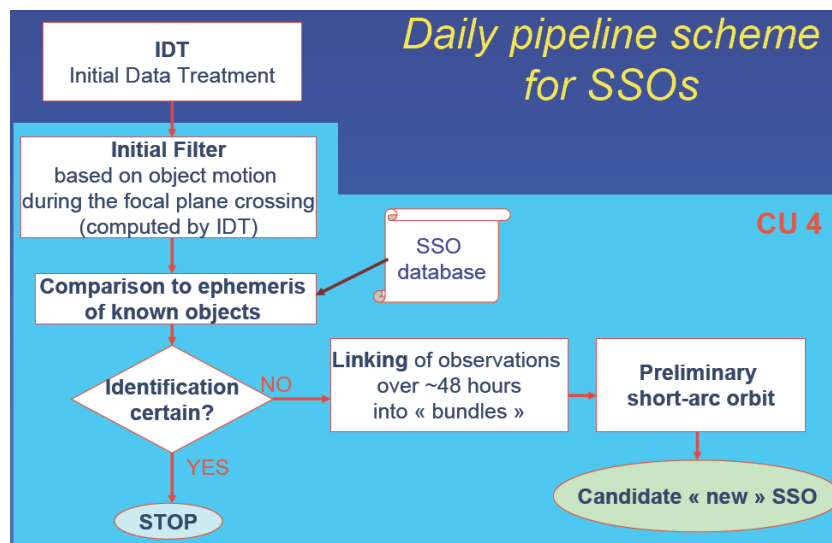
IDT
Initial Data Treatment

Daily pipeline scheme for SSOs

Initial Filter
based on object motion during the focal plane crossing (computed by IDT)

CU 4

SSO database

Comparison to ephemeris of known objects

Identification certain?

NO

Linking of observations over ~48 hours into « bundles »

Preliminary short-arc orbit

YES

STOP

Candidate « new » SSO